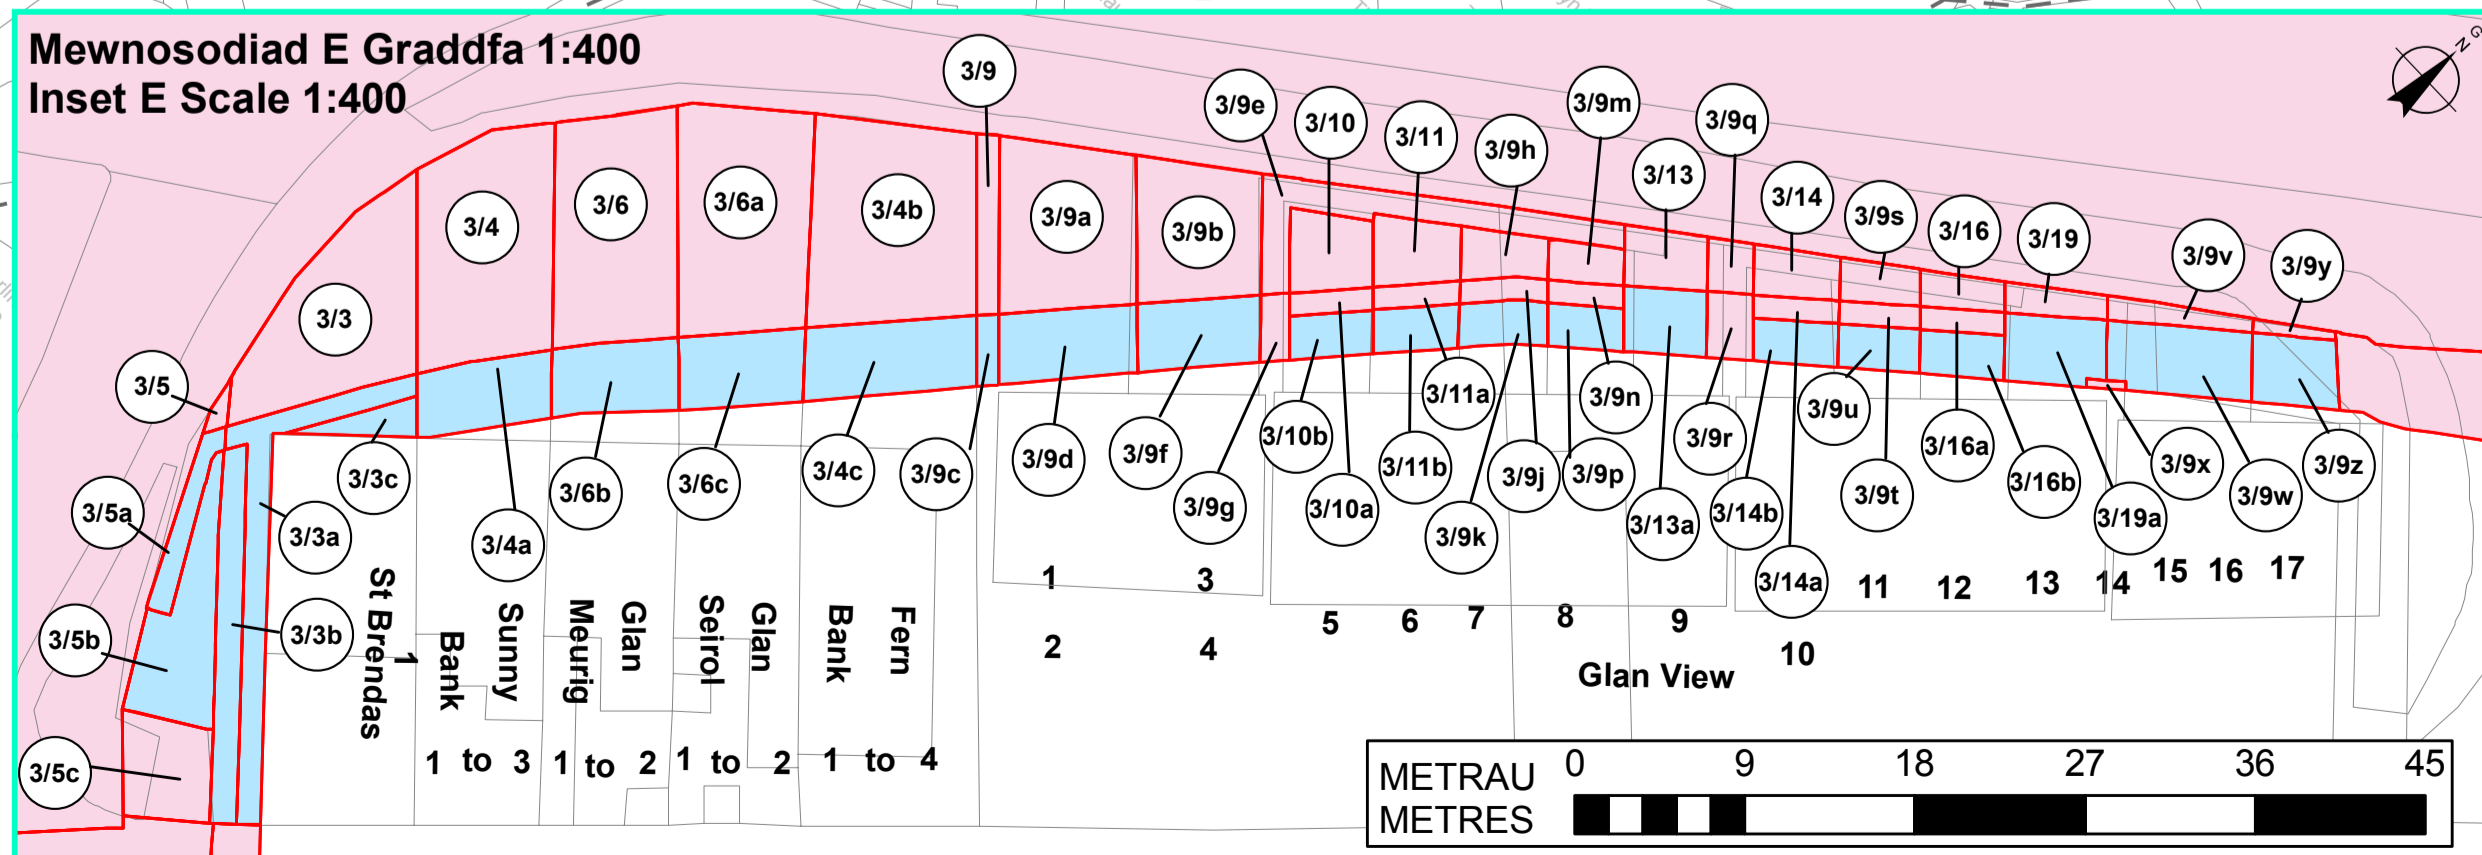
Mewnosodiad E Graddfa 1:400
Inset E Scale 1:400

3/9
3/9e
3/10
3/11
3/9h
3/9m
3/13
3/9q
3/14
3/9s
3/16
3/19
3/9v
3/9y
3/4
3/6
3/6a
3/4b
3/9a
3/9b
3/3
3/5
3/11a
3/9n
3/10b
3/9r
3/9u
3/16a
3/3c
3/6b
3/6c
3/4c
3/9c
3/9d
3/9f
3/11b
3/9j
3/9p
3/9x
3/9z
3/5a
3/3a
3/9g
3/10a
3/13a
3/14b
3/9t
3/16b
3/19a
3/9w
3/4a
3/9k
3/14a
3/5b
3/3b
3/5c

St Brendas
1
Bank
Sunny
Meurig
Glan
Seirol
Glan
Bank
Fern
1 to 3
1 to 2
1 to 2
1 to 4
1
2
3
4
5
6
7
8
9
10
11
12
13
14
15
16
17
Glan View

METRAU
METRES
0 9 18 27 36 45